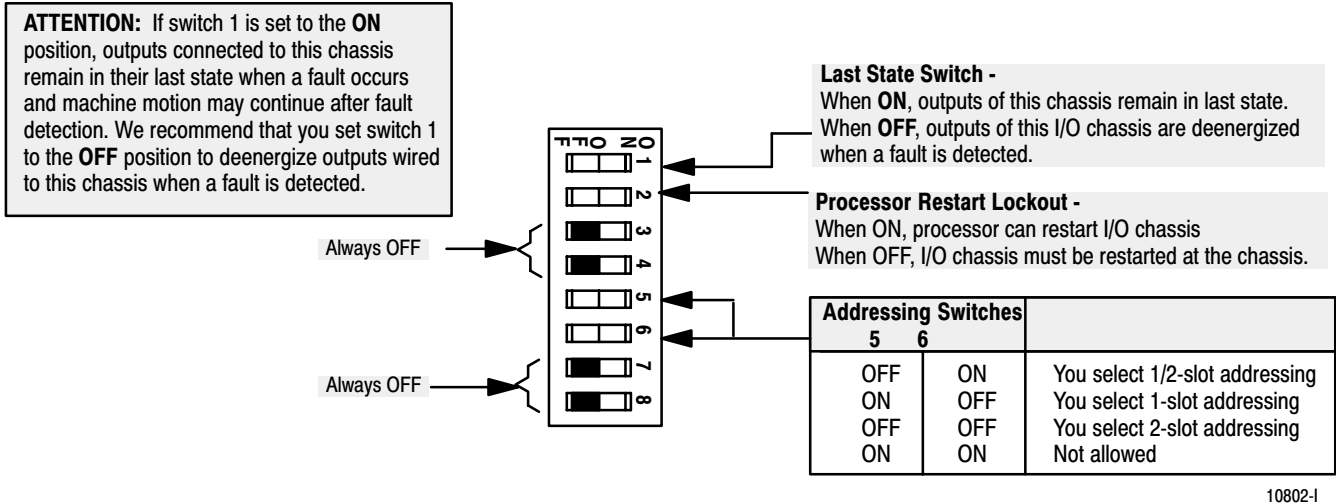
ATTENTION: If switch 1 is set to the ON position, outputs connected to this chassis remain in their last state when a fault occurs and machine motion may continue after fault detection. We recommend that you set switch 1 to the OFF position to deenergize outputs wired to this chassis when a fault is detected.

Last State Switch -
When ON, outputs of this chassis remain in last state.
When OFF, outputs of this I/O chassis are deenergized when a fault is detected.

ON
OFF
1
2
3
4
5
6
7
8

Processor Restart Lockout -
When ON, processor can restart I/O chassis
When OFF, I/O chassis must be restarted at the chassis.

Always OFF

Always OFF

| Addressing Switches 5 | 6 | |
|---|---|---|
| OFF | ON | You select 1/2-slot addressing |
| ON | OFF | You select 1-slot addressing |
| OFF | OFF | You select 2-slot addressing |
| ON | ON | Not allowed |

10802-I